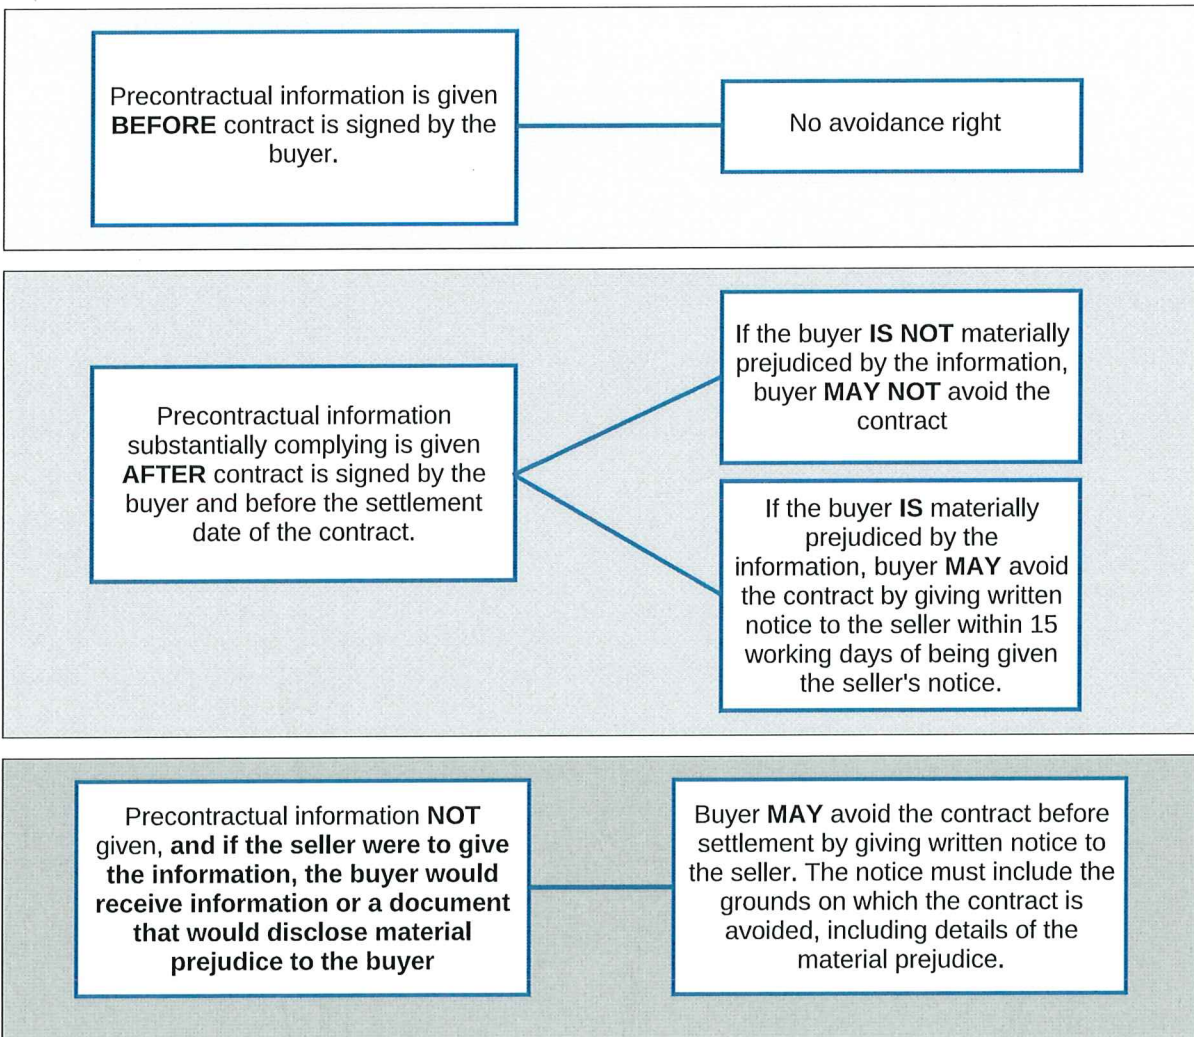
Precontractual information is given BEFORE contract is signed by the buyer.

No avoidance right

Precontractual information substantially complying is given AFTER contract is signed by the buyer and before the settlement date of the contract.

If the buyer IS NOT materially prejudiced by the information, buyer MAY NOT avoid the contract

If the buyer IS materially prejudiced by the information, buyer MAY avoid the contract by giving written notice to the seller within 15 working days of being given the seller's notice.

Precontractual information NOT given, and if the seller were to give the information, the buyer would receive information or a document that would disclose material prejudice to the buyer

Buyer MAY avoid the contract before settlement by giving written notice to the seller. The notice must include the grounds on which the contract is avoided, including details of the material prejudice.